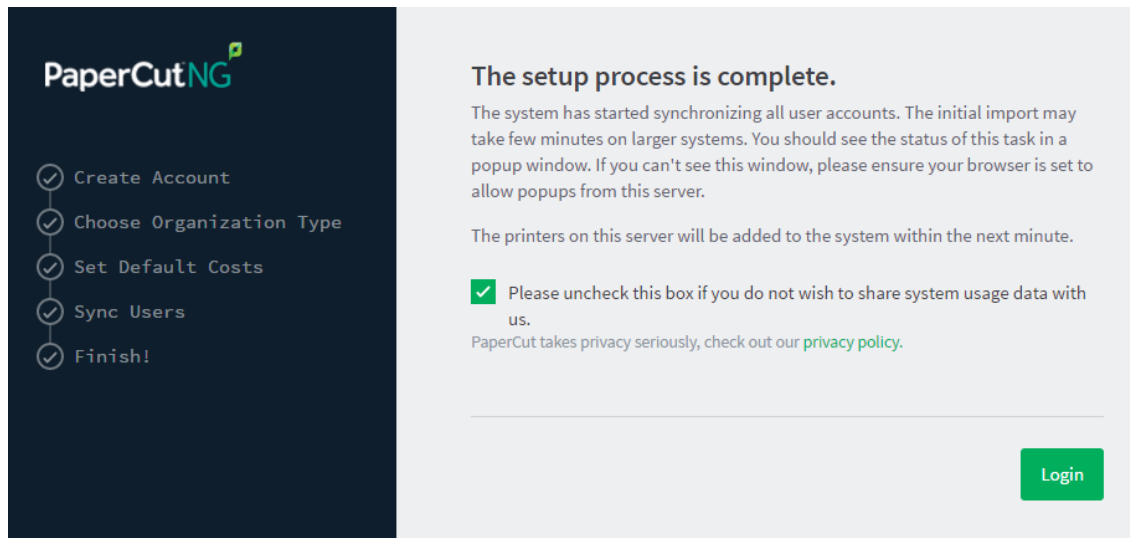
PaperCut NG

Create Account
Choose Organization Type
Set Default Costs
Sync Users
Finish!

The setup process is complete.

The system has started synchronizing all user accounts. The initial import may take few minutes on larger systems. You should see the status of this task in a popup window. If you can't see this window, please ensure your browser is set to allow popups from this server.

The printers on this server will be added to the system within the next minute.

Please uncheck this box if you do not wish to share system usage data with us.

PaperCut takes privacy seriously, check out our privacy policy.

Login